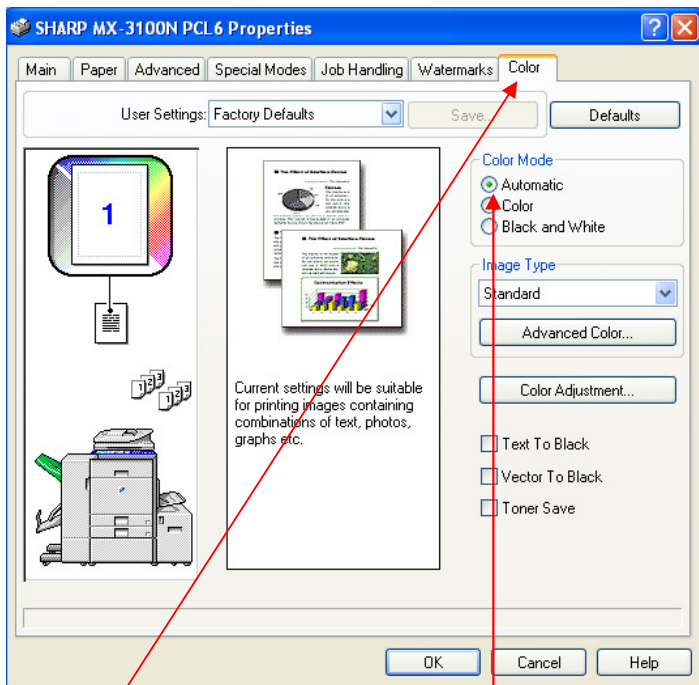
SHARP MX-3100N PCL6 Properties

Main | Paper | Advanced | Special Modes | Job Handling | Watermarks | Color

User Settings: Factory Defaults
Save...
Defaults

1

Current settings will be suitable for printing images containing combinations of text, photos, graphs etc.

Color Mode
Automatic
Color
Black and White

Image Type
Standard
Advanced Color...

Color Adjustment...

Text To Black
Vector To Black
Toner Save

OK
Cancel
Help